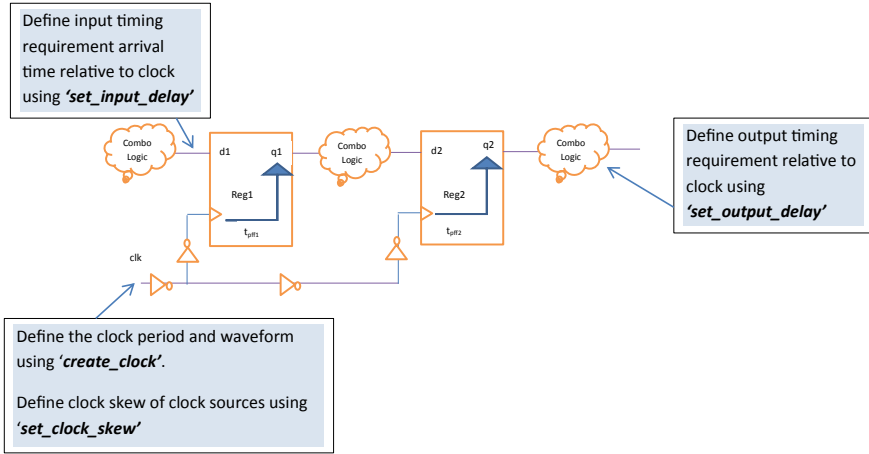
Define input timing requirement arrival time relative to clock using ‘set_input_delay’

Combo Logic

d1

q1

Reg1

$t_{pff1}$

Combo Logic

d2

q2

Reg2

$t_{pff2}$

Combo Logic

Define output timing requirement relative to clock using ‘set_output_delay’

clk

Define the clock period and waveform using ‘create_clock’.

Define clock skew of clock sources using ‘set_clock_skew’